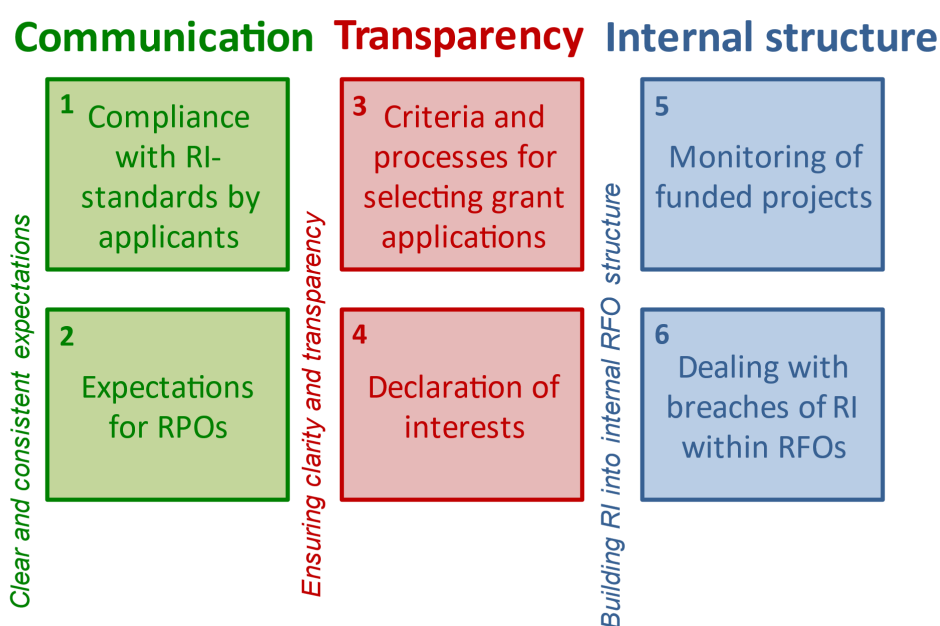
Communication

Clear and consistent expectations

1 Compliance with RI-standards by applicants

2 Expectations for RPOs

Transparency

Ensuring clarity and transparency

3 Criteria and processes for selecting grant applications

4 Declaration of interests

Internal structure

Building RI into internal RFO structure

5 Monitoring of funded projects

6 Dealing with breaches of RI within RFOs